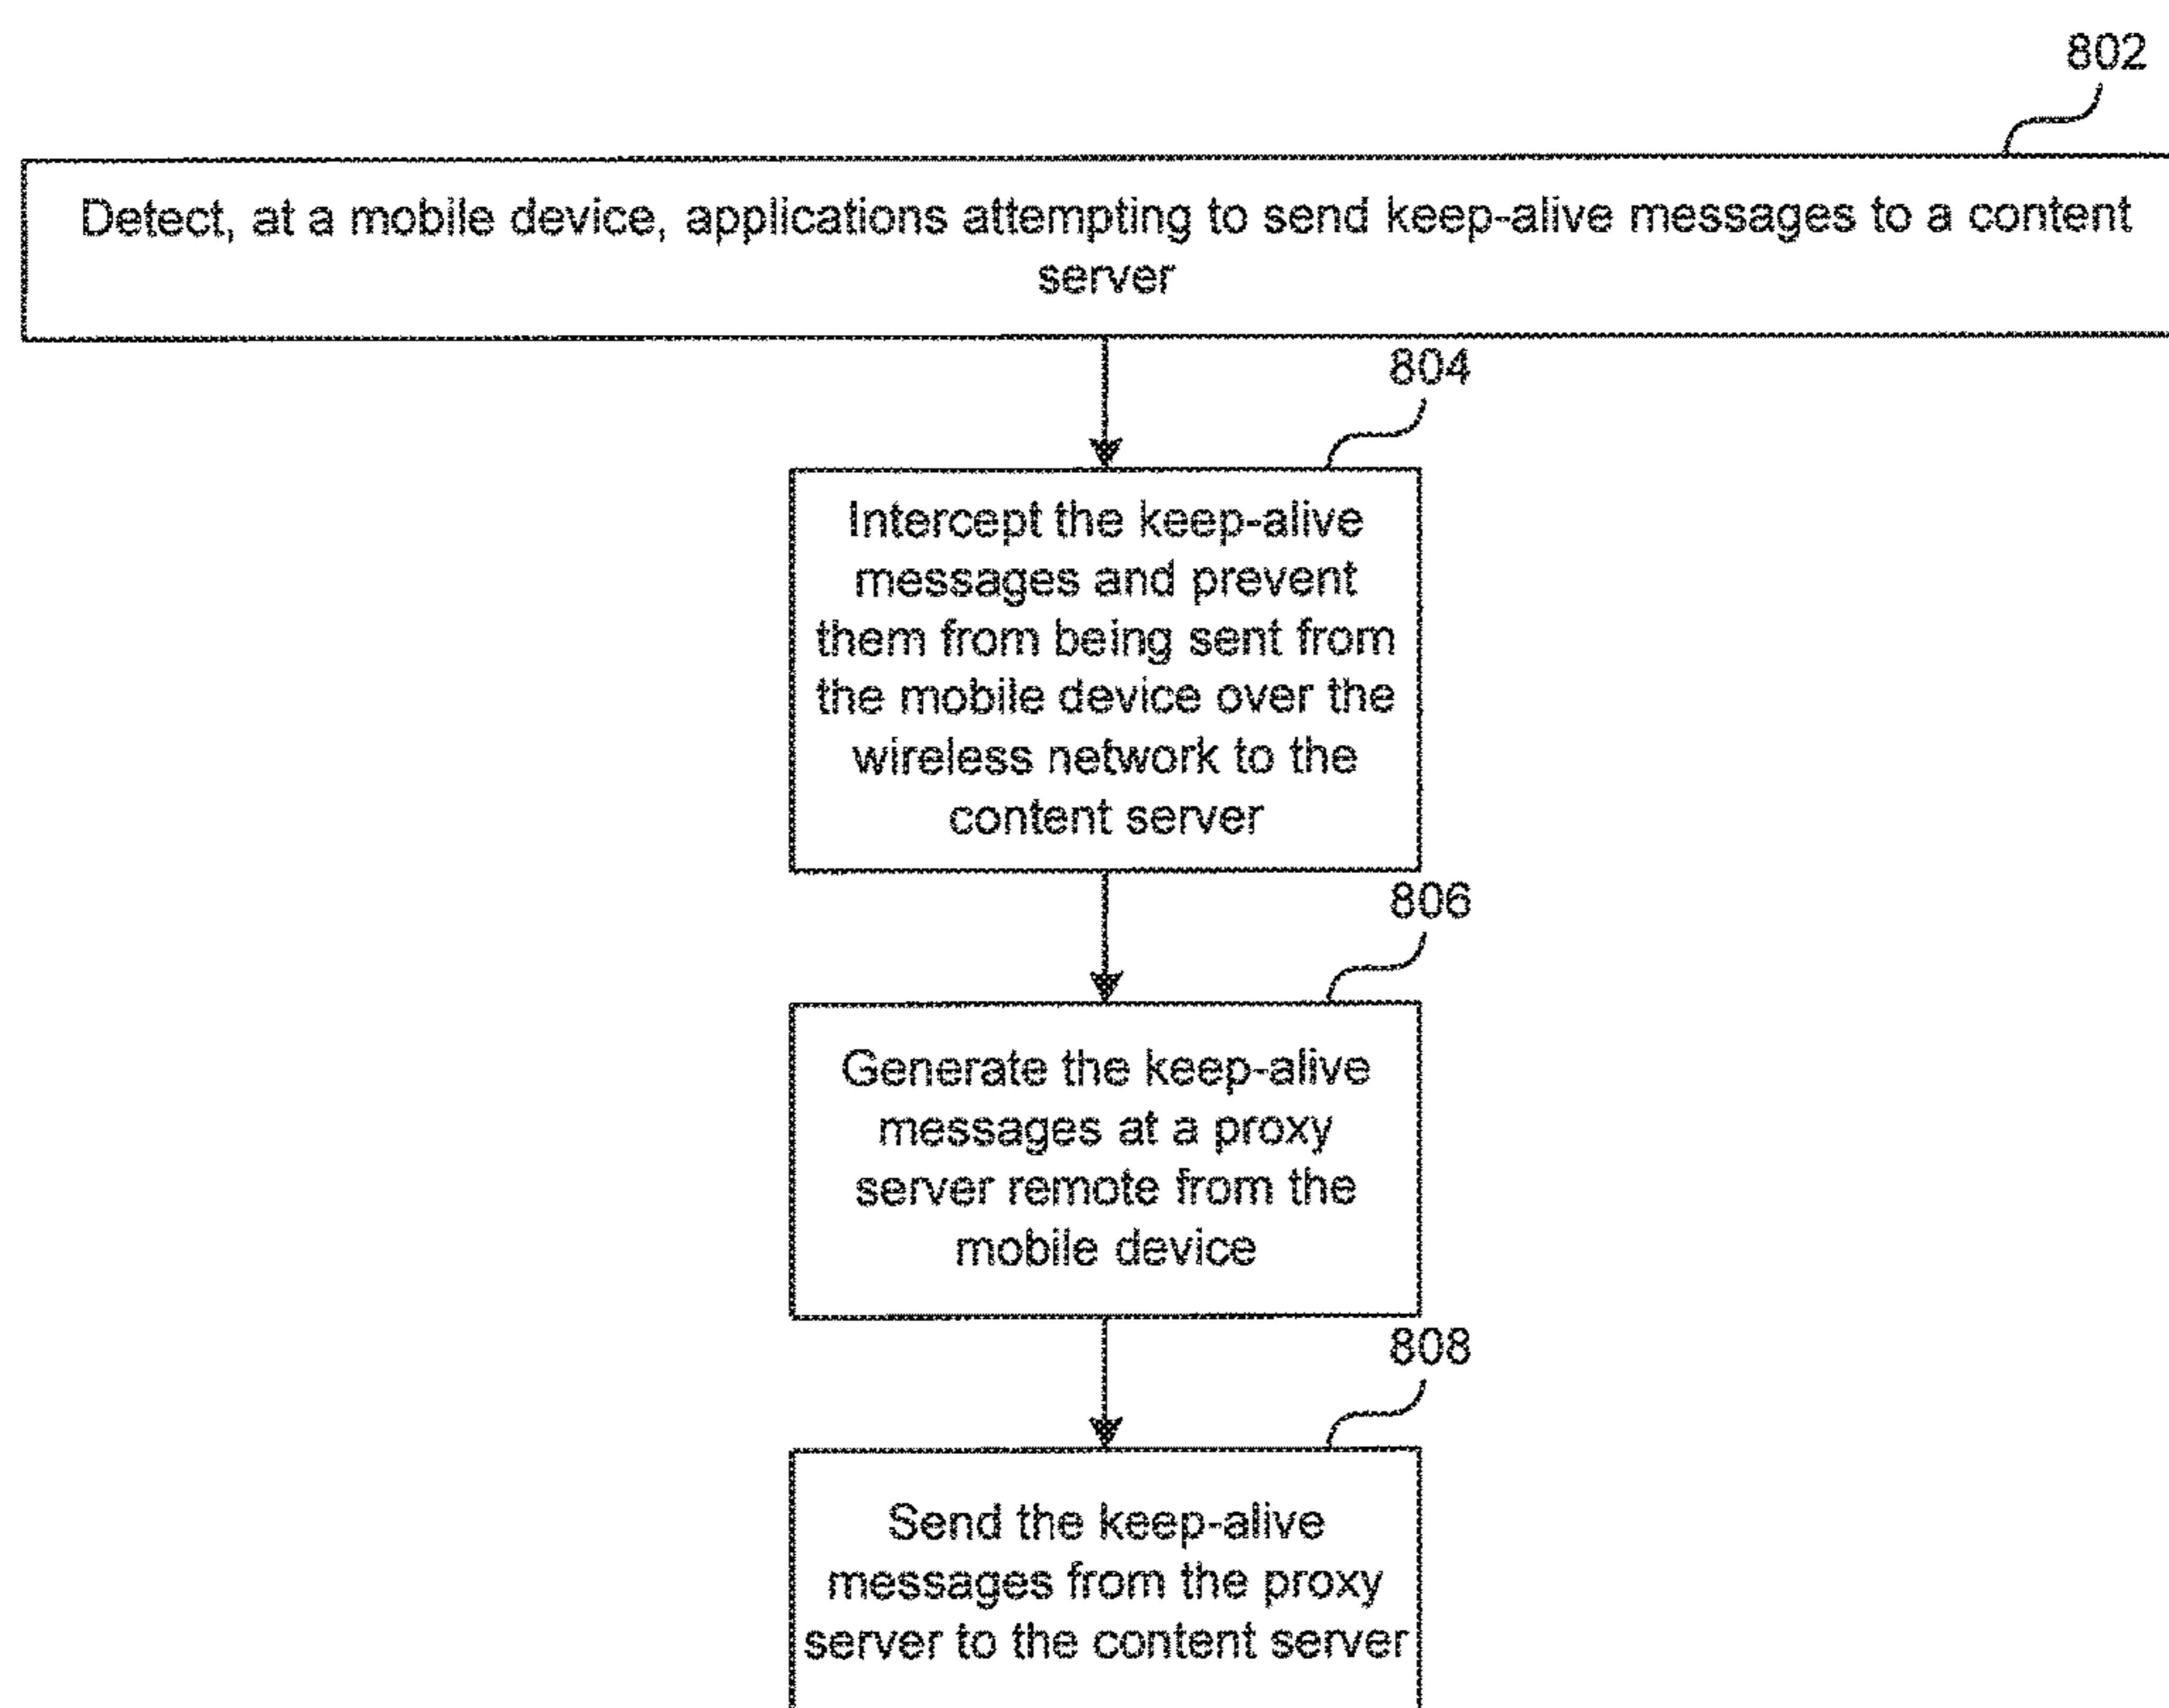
802

Detect, at a mobile device, applications attempting to send keep-alive messages to a content server

804

Intercept the keep-alive messages and prevent them from being sent from the mobile device over the wireless network to the content server

806

Generate the keep-alive messages at a proxy server remote from the mobile device

808

Send the keep-alive messages from the proxy server to the content server